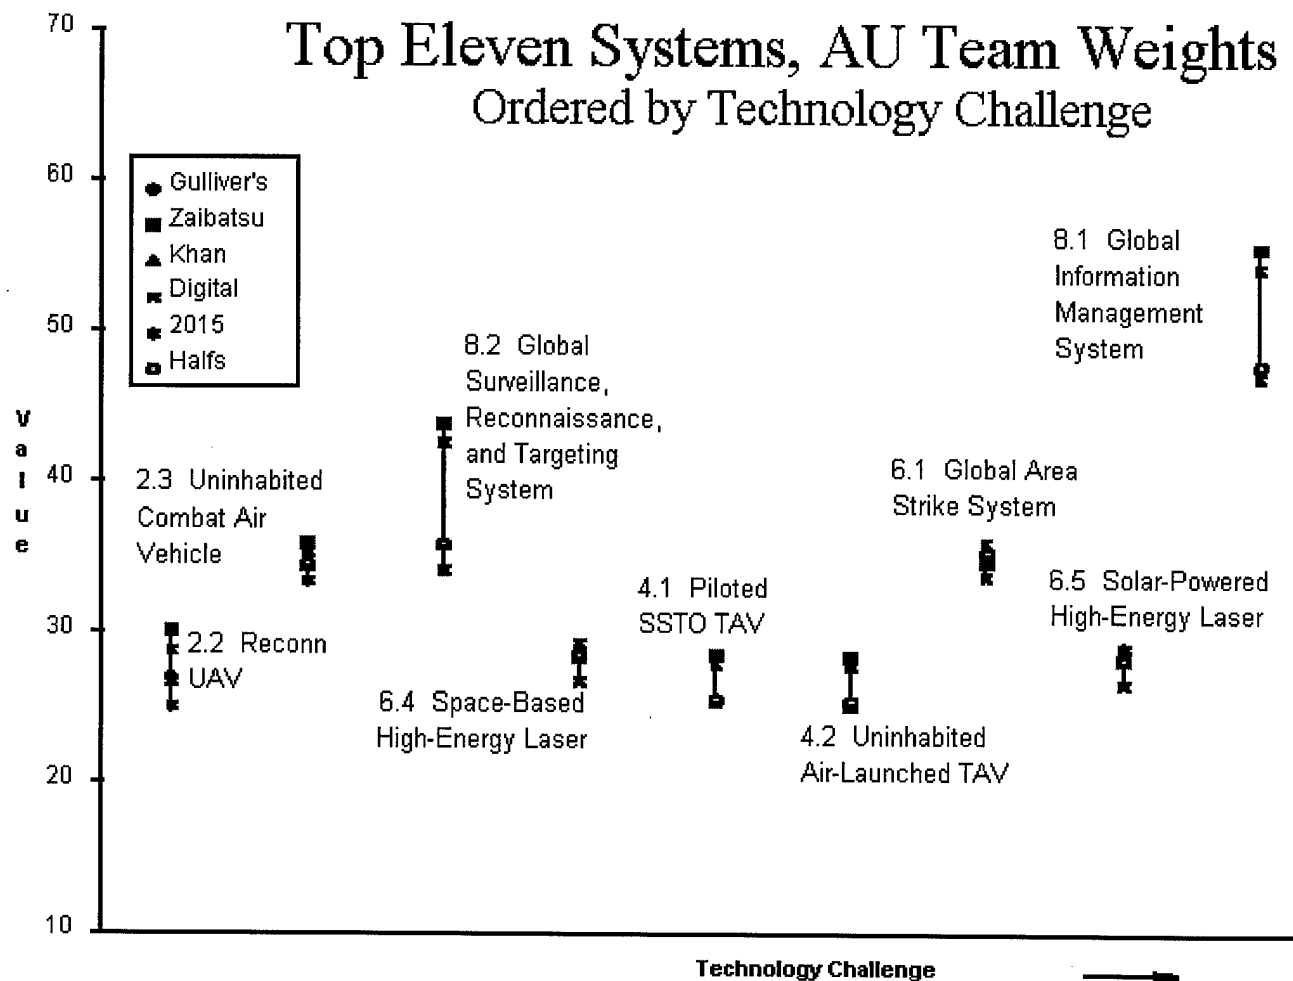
Top Eleven Systems, AU Team Weights
Ordered by Technology Challenge

Gulliver's
Zaibatsu
Khan
Digital
2015
Halfs

70
60
50
40
30
20
10

Value

2.3 Uninhabited Combat Air Vehicle

2.2 Reconn UAV

8.2 Global Surveillance, Reconnaissance, and Targeting System

6.4 Space-Based High-Energy Laser

4.1 Piloted SSTO TAV

4.2 Uninhabited Air-Launched TAV

6.1 Global Area Strike System

6.5 Solar-Powered High-Energy Laser

8.1 Global Information Management System

Technology Challenge